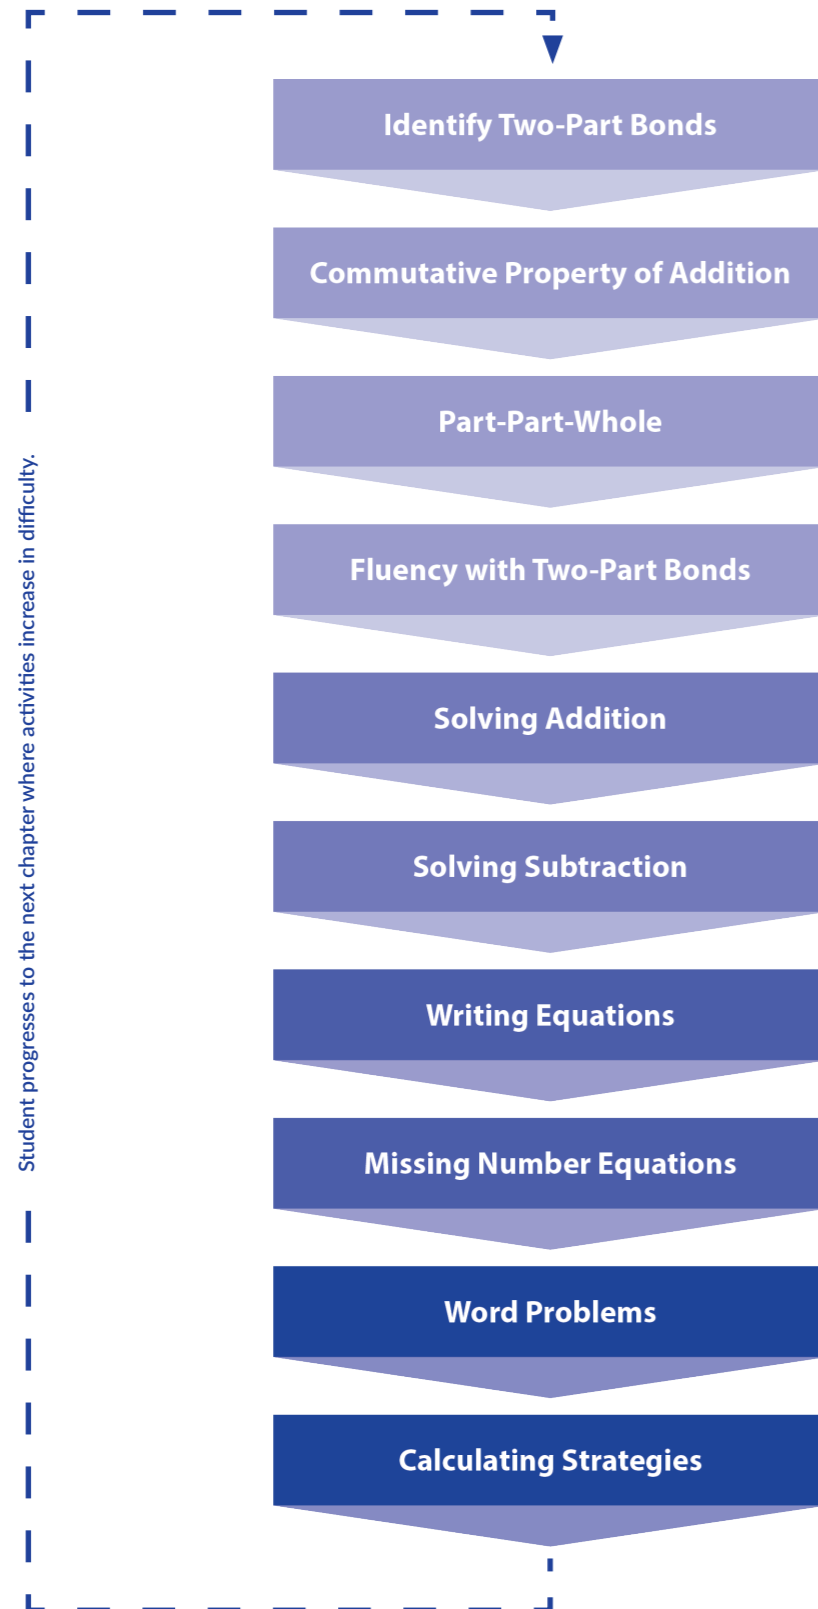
Identify Two-Part Bonds

Commutative Property of Addition

Part-Part-Whole

Fluency with Two-Part Bonds

Solving Addition

Solving Subtraction

Writing Equations

Missing Number Equations

Word Problems

Calculating Strategies

Student progresses to the next chapter where activities increase in difficulty.